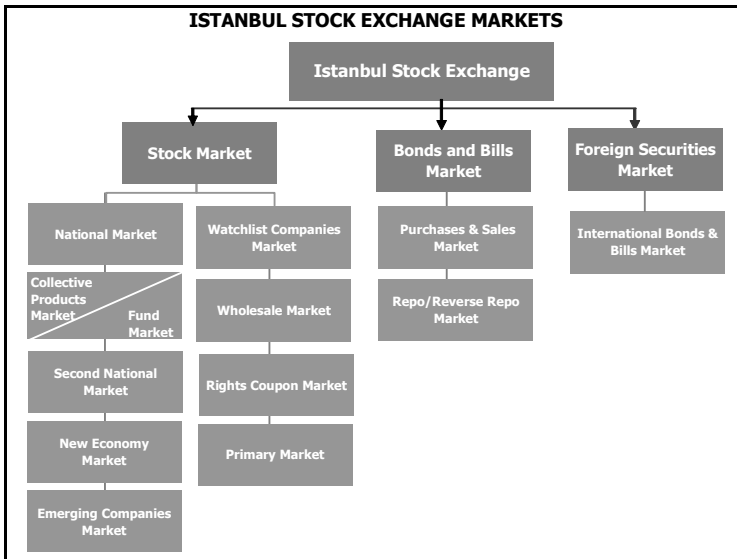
ISTANBUL STOCK EXCHANGE MARKETS

Istanbul Stock Exchange

Stock Market

National Market

Collective Products Market

Fund Market

Second National Market

New Economy Market

Emerging Companies Market

Watchlist Companies Market

Wholesale Market

Rights Coupon Market

Primary Market

Bonds and Bills Market

Purchases & Sales Market

Repo/Reverse Repo Market

Foreign Securities Market

International Bonds & Bills Market